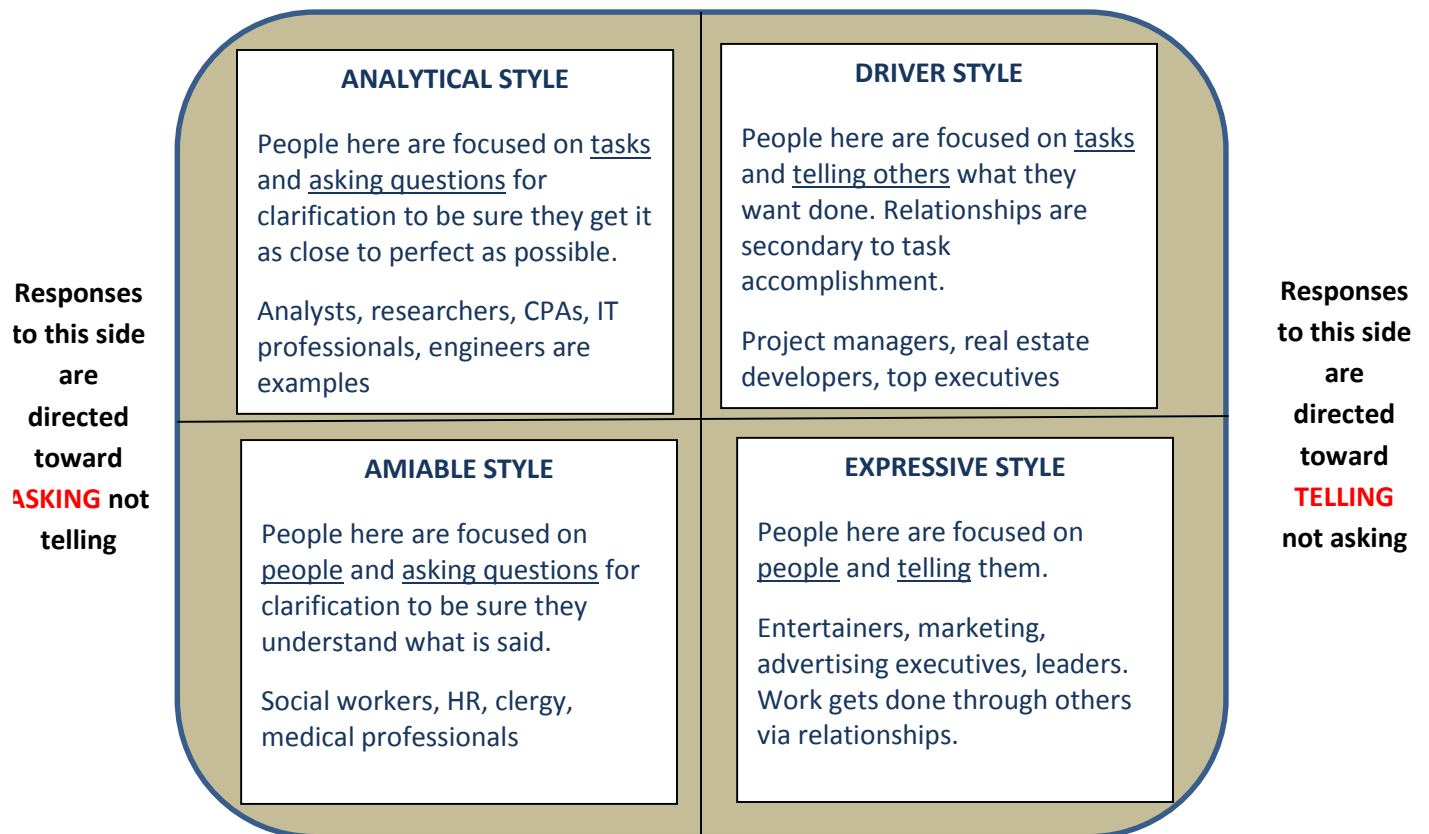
Responses to this side are directed toward ASKING not telling

ANALYTICAL STYLE

People here are focused on tasks and asking questions for clarification to be sure they get it as close to perfect as possible.

Analysts, researchers, CPAs, IT professionals, engineers are examples

DRIVER STYLE

People here are focused on tasks and telling others what they want done. Relationships are secondary to task accomplishment.

Project managers, real estate developers, top executives

AMIABLE STYLE

People here are focused on people and asking questions for clarification to be sure they understand what is said.

Social workers, HR, clergy, medical professionals

EXPRESSIVE STYLE

People here are focused on people and telling them.

Entertainers, marketing, advertising executives, leaders. Work gets done through others via relationships.

Responses to this side are directed toward TELLING not asking